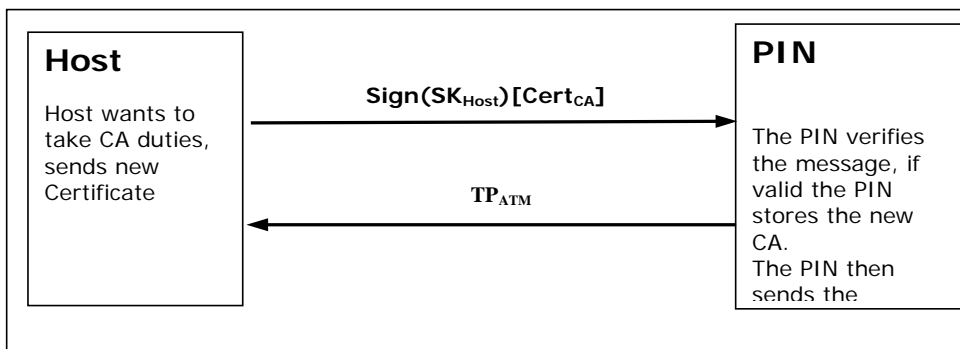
Host

Host wants to take CA duties, sends new Certificate

$\text{Sign}(SK_{Host})[Cert_{CA}]$

$TP_{ATM}$

PIN

The PIN verifies the message, if valid the PIN stores the new CA.
The PIN then sends the